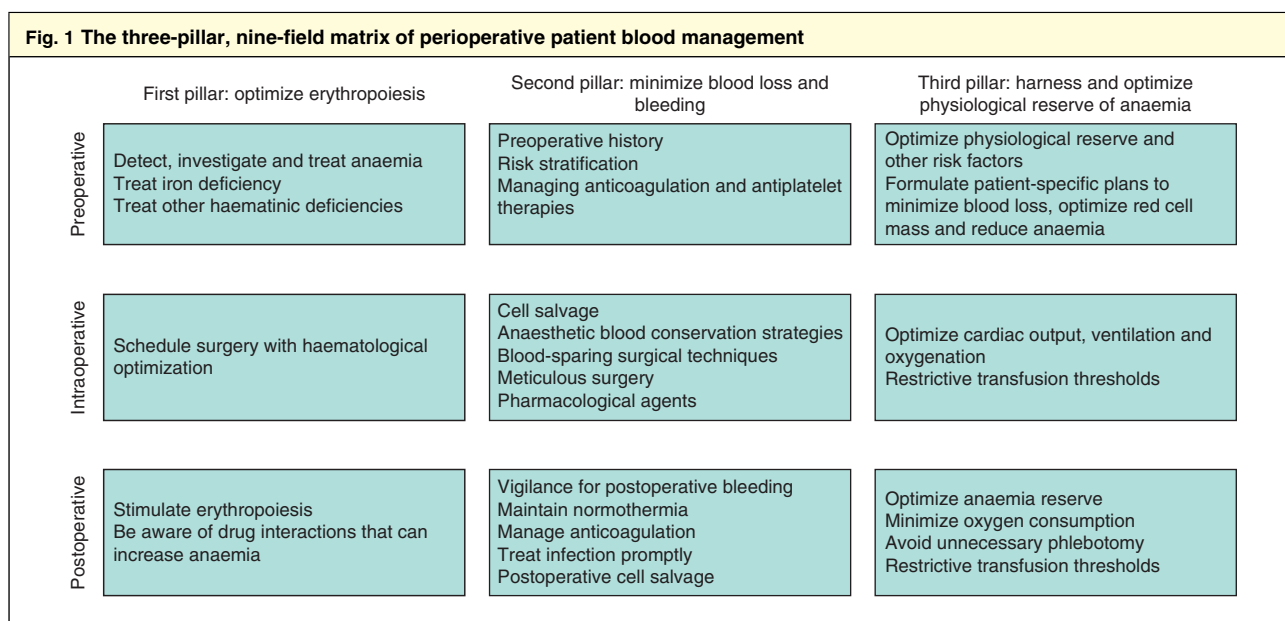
Fig. 1 The three-pillar, nine-field matrix of perioperative patient blood management

| | First pillar: optimize erythropoiesis | Second pillar: minimize blood loss and bleeding | Third pillar: harness and optimize physiological reserve of anaemia |
|---|---|---|---|
| Preoperative | Detect, investigate and treat anaemia<br>Treat iron deficiency<br>Treat other haematinic deficiencies | Preoperative history<br>Risk stratification<br>Managing anticoagulation and antiplatelet therapies | Optimize physiological reserve and other risk factors<br>Formulate patient-specific plans to minimize blood loss, optimize red cell mass and reduce anaemia |
| Intraoperative | Schedule surgery with haematological optimization | Cell salvage<br>Anaesthetic blood conservation strategies<br>Blood-sparing surgical techniques<br>Meticulous surgery<br>Pharmacological agents | Optimize cardiac output, ventilation and oxygenation<br>Restrictive transfusion thresholds |
| Postoperative | Stimulate erythropoiesis<br>Be aware of drug interactions that can increase anaemia | Vigilance for postoperative bleeding<br>Maintain normothermia<br>Manage anticoagulation<br>Treat infection promptly<br>Postoperative cell salvage | Optimize anaemia reserve<br>Minimize oxygen consumption<br>Avoid unnecessary phlebotomy<br>Restrictive transfusion thresholds |